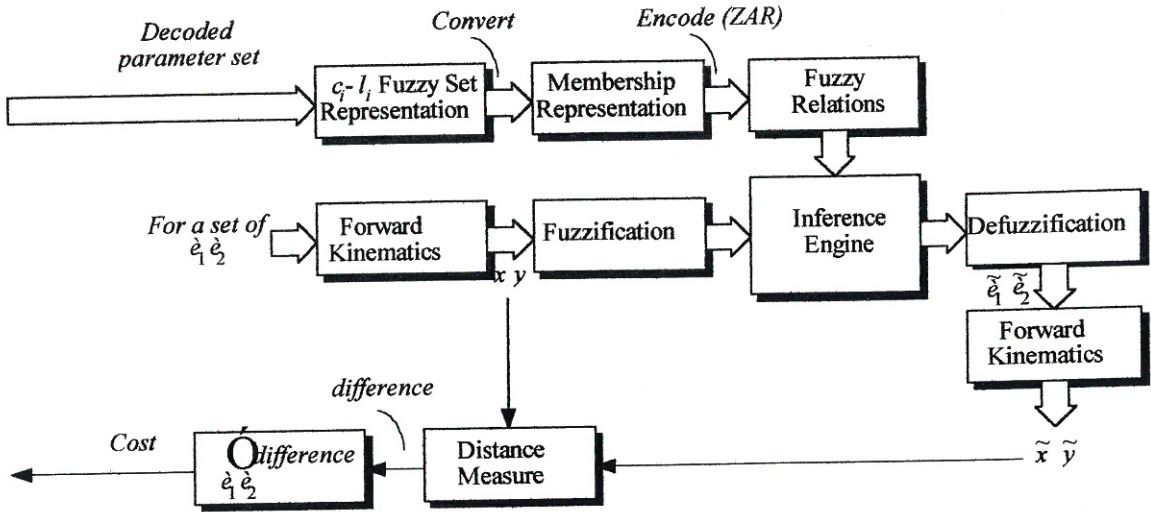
Decoded parameter set

$c_i$- $l_i$ Fuzzy Set Representation

Convert

Membership Representation

Encode (ZAR)

Fuzzy Relations

For a set of $\grave{e}_1$ $\grave{e}_2$

Forward Kinematics

$x$ $y$

Fuzzification

Inference Engine

Defuzzification

$\tilde{\grave{e}}_1$ $\tilde{\grave{e}}_2$

Forward Kinematics

$\tilde{x}$ $\tilde{y}$

difference

Cost

Ó difference
$\grave{e}_1$ $\grave{e}_2$

Distance Measure